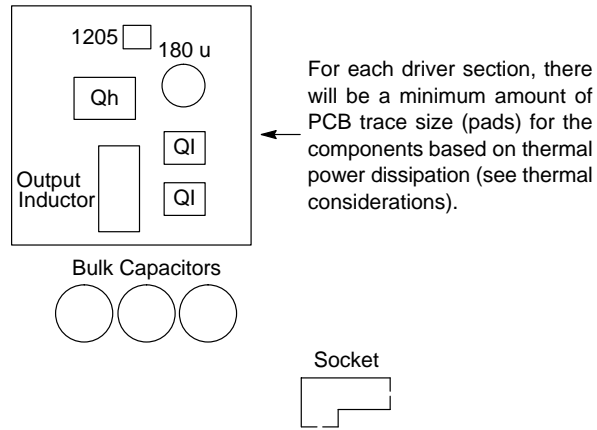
1205
180 u
Qh
Ql
Output Inductor
Ql
For each driver section, there will be a minimum amount of PCB trace size (pads) for the components based on thermal power dissipation (see thermal considerations).
Bulk Capacitors
Socket